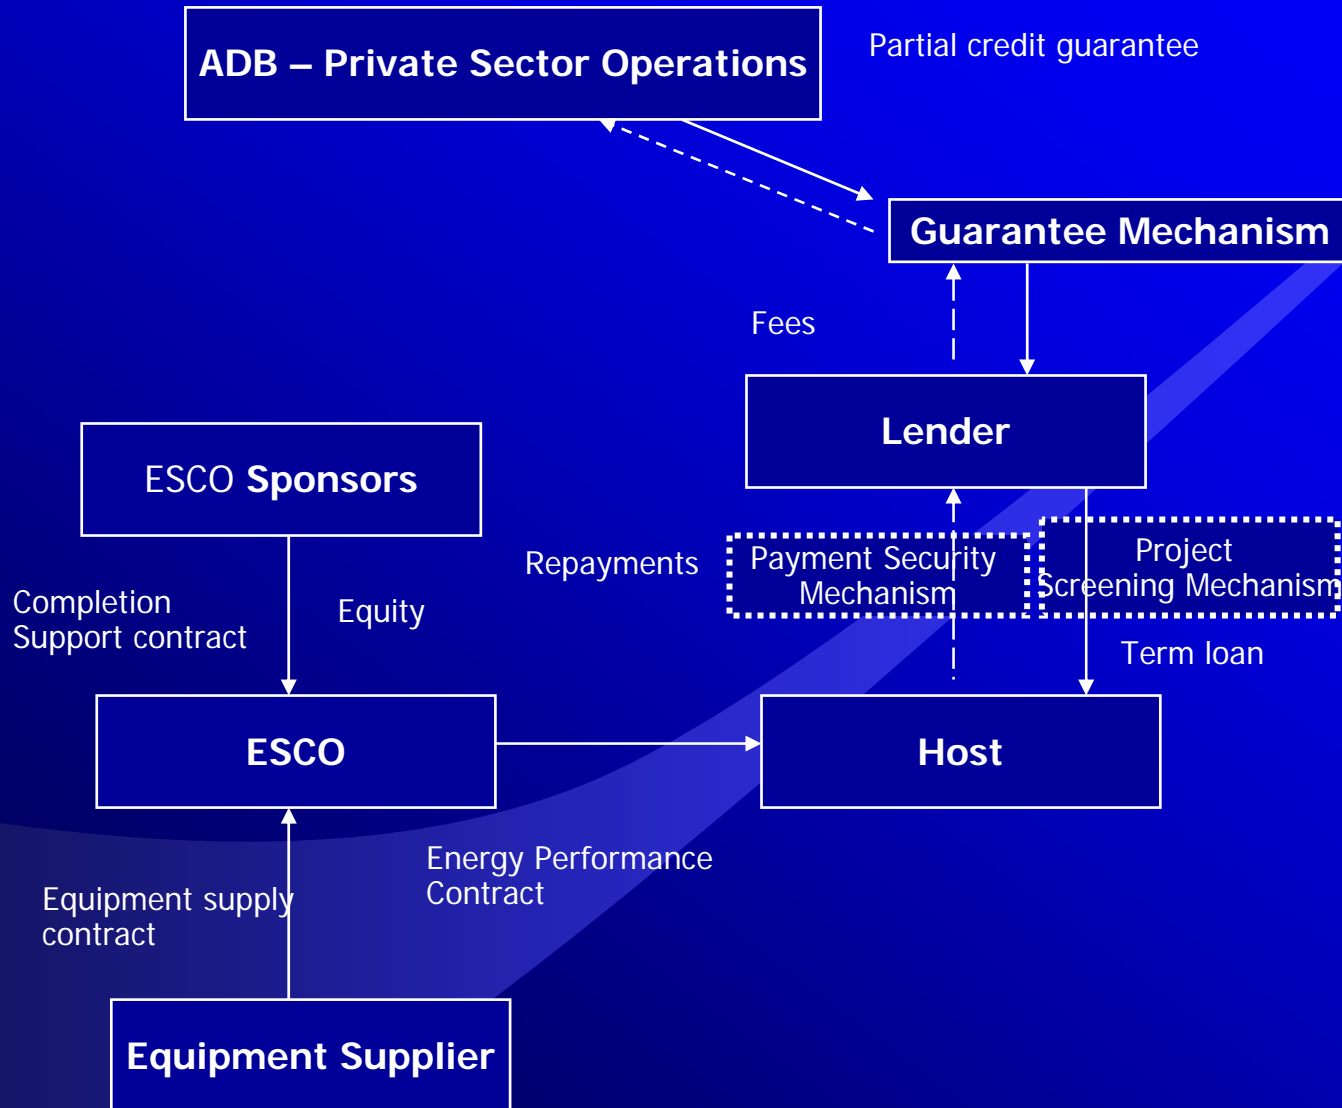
ADB – Private Sector Operations

Partial credit guarantee

Guarantee Mechanism

Fees

Lender

ESCO Sponsors

Repayments

Payment Security Mechanism

Project Screening Mechanism

Completion Support contract

Equity

Term loan

ESCO

Host

Energy Performance Contract

Equipment supply contract

Equipment Supplier